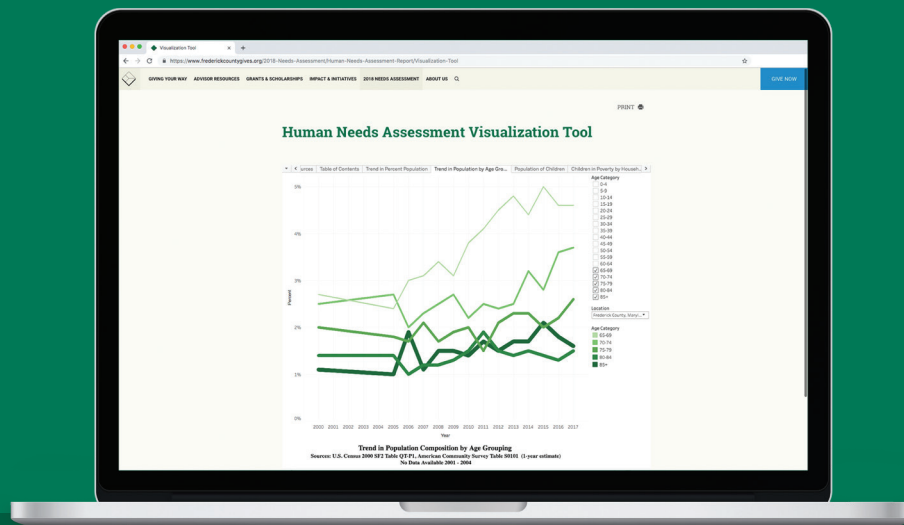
Visualization Tool
https://www.frederickcountygives.org/2018-Needs-Assessment/Human-Needs-Assessment-Report/Visualization-Tool

GIVING YOUR WAY ADVISOR RESOURCES GRANTS & SCHOLARSHIPS IMPACT & INITIATIVES 2018 NEEDS ASSESSMENT ABOUT US

GIVE NOW

PRINT

Human Needs Assessment Visualization Tool

urces | Table of Contents | Trend in Percent Population | Trend in Population by Age Gro... | Population of Children | Children in Poverty by Househ...

Age Category
0-4
5-9
10-14
15-19
20-24
25-29
30-34
35-39
40-44
45-49
50-54
55-59
60-64
65-69
70-74
75-79
80-84
85+

Location
Frederick County, Maryl...

Age Category
65-69
70-74
75-79
80-84
85+

5%
4%
3%
2%
1%
0%

Percent

2000 2001 2002 2003 2004 2005 2006 2007 2008 2009 2010 2011 2012 2013 2014 2015 2016 2017
Year

Trend in Population Composition by Age Grouping
Sources: U.S. Census 2000 SF2 Table QT-P1, American Community Survey Table S0101 (1-year estimate)
No Data Available 2001 - 2004